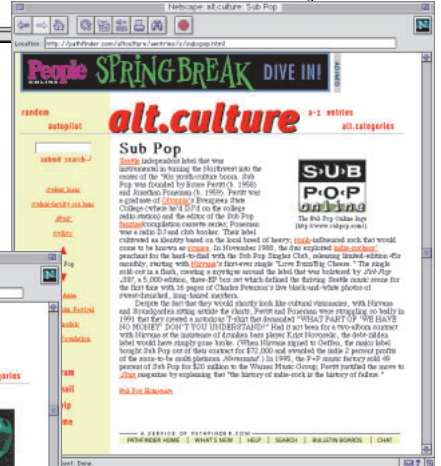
Netscape: alt.culture : Sub Pop

Location: http://pathfinder.com/altculture/aentries/s/subpop.html

People ONLINE SPRINGBREAK DIVE IN!

random autopilot alt.culture a-z entries alt.categories

submit search

student house
student-faculty rec house
afraid
eyelets

Sub Pop

Seattle independent label that was instrumental in turning the Northwest into the center of the '90s youth-culture boom. Sub Pop was founded by Bruce Pavitt (b. 1959) and Jonathan Poneman (b. 1959). Pavitt was a graduate of Olympia's Evergreen State College (where he'd DJ'd on the college radio station) and the editor of the Sub Pop fanzine/compilation cassette series; Poneman was a radio DJ and club booker. Their label cultivated an identity based on the local breed of heavy, punk-influenced rock that would come to be known as grunge. In November 1988, the duo exploited indie-rockers' penchant for the hard-to-find with the Sub Pop Singles Club, releasing limited-edition 45s monthly, starting with Nirvana's first-ever single "Love Buzz/Big Cheese." The single sold-out in a flash, creating a mystique around the label that was bolstered by Sub Pop 200, a 5,000-edition, three-EP box set which defined the thriving Seattle music scene for the first time with 16 pages of Charles Peterson's live black-and-white photos of sweat-drenched, long-haired mayhem.

The Web Pop Online logo (http://www.subpop.com/).

Despite the fact that they would shortly look like cultural visionaries, with Nirvana and Soundgarden sitting astride the charts, Pavitt and Poneman were struggling so badly in 1991 that they created a notorious T-shirt that demanded "WHAT PART OF 'WE HAVE NO MONEY' DON'T YOU UNDERSTAND?" Had it not been for a two-album contract with Nirvana at the insistence of Nirvana bass player Krist Novoselic, the debt-ridden label would have simply gone broke. (When Nirvana signed to Geffen, the major label bought Sub Pop out of their contract for $72,000 and awarded the indie 2 percent profits of the soon-to-be multi-platinum Nevermind.) In 1995, the P-&-P rumor factory sold 49 percent of Sub Pop for $20 million to the Warner Music Group; Pavitt justified the move to Plan magazine by explaining that "the history of indie-rock is the history of failure."

Sub Pop Homepage

A SERVICE OF PATHFINDER.COM
PATHFINDER HOME | WHAT'S NEW | HELP | SEARCH | BULLETIN BOARDS | CHAT

Document: Done